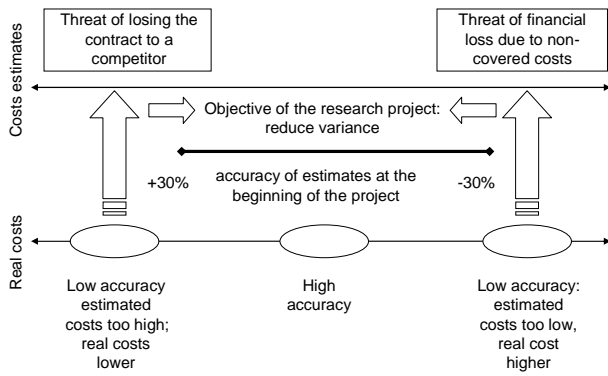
Threat of losing the contract to a competitor

Threat of financial loss due to non-covered costs

Costs estimates

Objective of the research project: reduce variance

accuracy of estimates at the beginning of the project

+30%

-30%

Real costs

Low accuracy estimated costs too high; real costs lower

High accuracy

Low accuracy: estimated costs too low, real cost higher